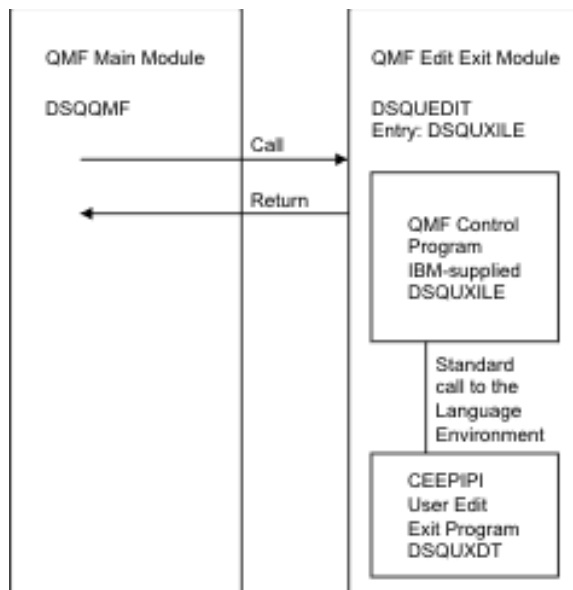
QMF Main Module

DSQQMF

Call

Return

QMF Edit Exit Module

DSQUEDIT
Entry: DSQUXILE

QMF Control Program IBM-supplied DSQUXILE

Standard call to the Language Environment

CEEPIPI
User Edit Exit Program DSQUXDT